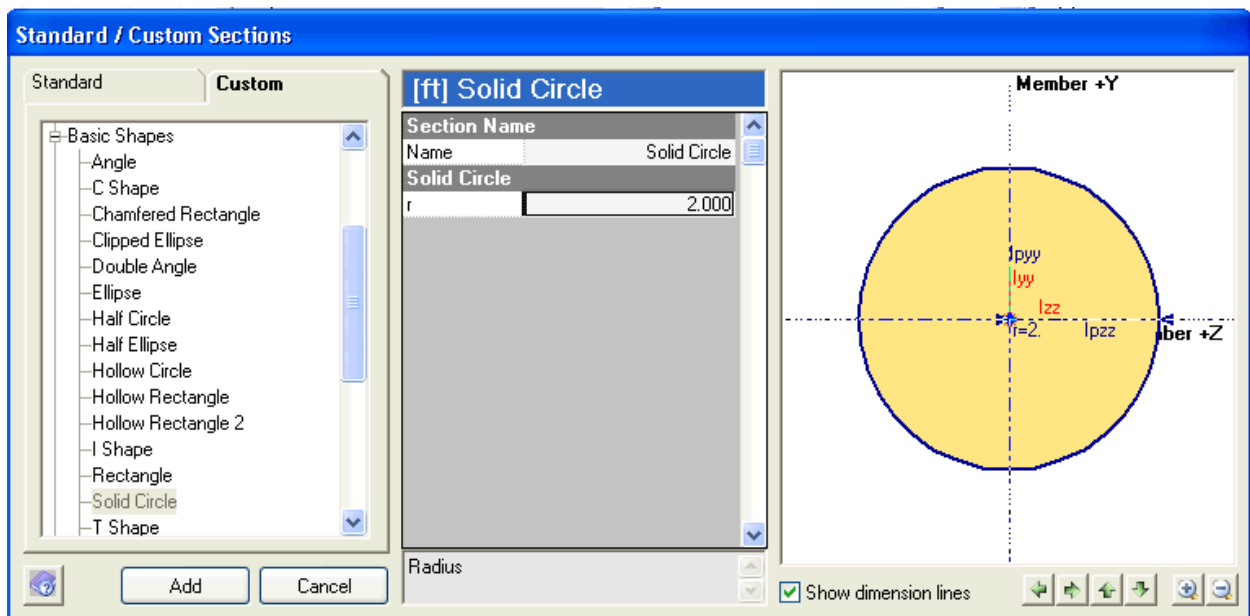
Standard / Custom Sections

Standard
Custom

Basic Shapes
Angle
C Shape
Chamfered Rectangle
Clipped Ellipse
Double Angle
Ellipse
Half Circle
Half Ellipse
Hollow Circle
Hollow Rectangle
Hollow Rectangle 2
I Shape
Rectangle
Solid Circle
T Shape

Add
Cancel

[ft] Solid Circle

| Section Name | |
|---|---|
| Name | Solid Circle |
| Solid Circle | |
| r | 2.000 |

Radius

Member +Y
Ipyy
Iyy
Izz
r=2.
Ipzz
ber +Z

Show dimension lines